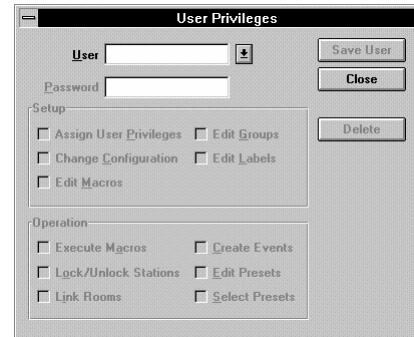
User Privileges

User

Password

Save User

Close

Setup

Assign User Privileges

Edit Groups

Change Configuration

Edit Labels

Edit Macros

Delete

Operation

Execute Macros

Create Events

Lock/Unlock Stations

Edit Presets

Link Rooms

Select Presets